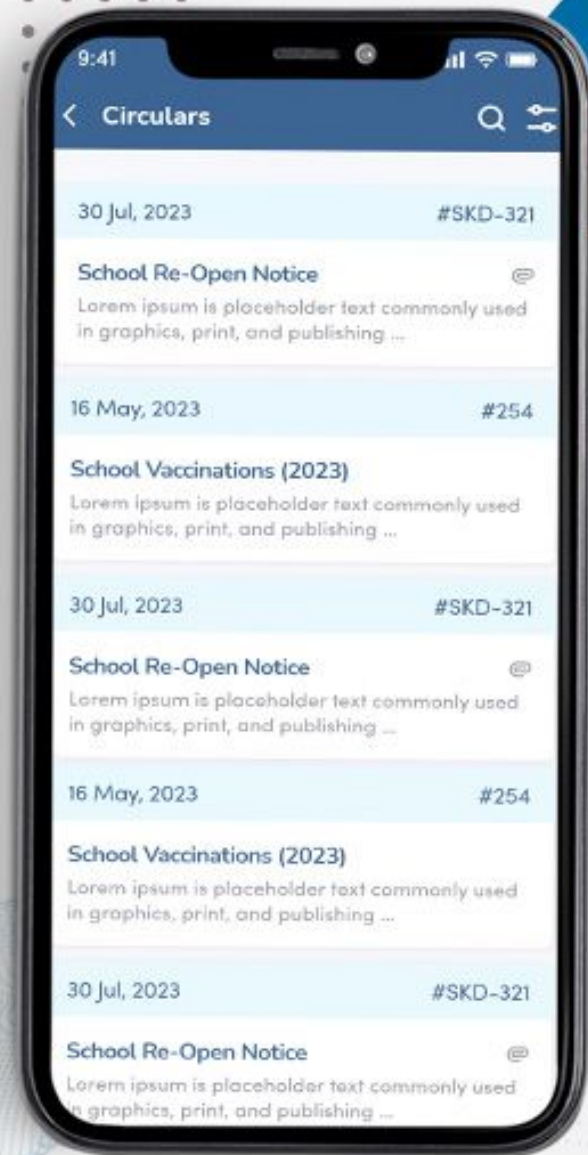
9:41

Circulars

30 Jul, 2023 #SKD-321

School Re-Open Notice
Lorem ipsum is placeholder text commonly used in graphics, print, and publishing ...

16 May, 2023 #254

School Vaccinations (2023)
Lorem ipsum is placeholder text commonly used in graphics, print, and publishing ...

30 Jul, 2023 #SKD-321

School Re-Open Notice
Lorem ipsum is placeholder text commonly used in graphics, print, and publishing ...

16 May, 2023 #254

School Vaccinations (2023)
Lorem ipsum is placeholder text commonly used in graphics, print, and publishing ...

30 Jul, 2023 #SKD-321

School Re-Open Notice
Lorem ipsum is placeholder text commonly used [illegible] graphics, print, and publishing ...